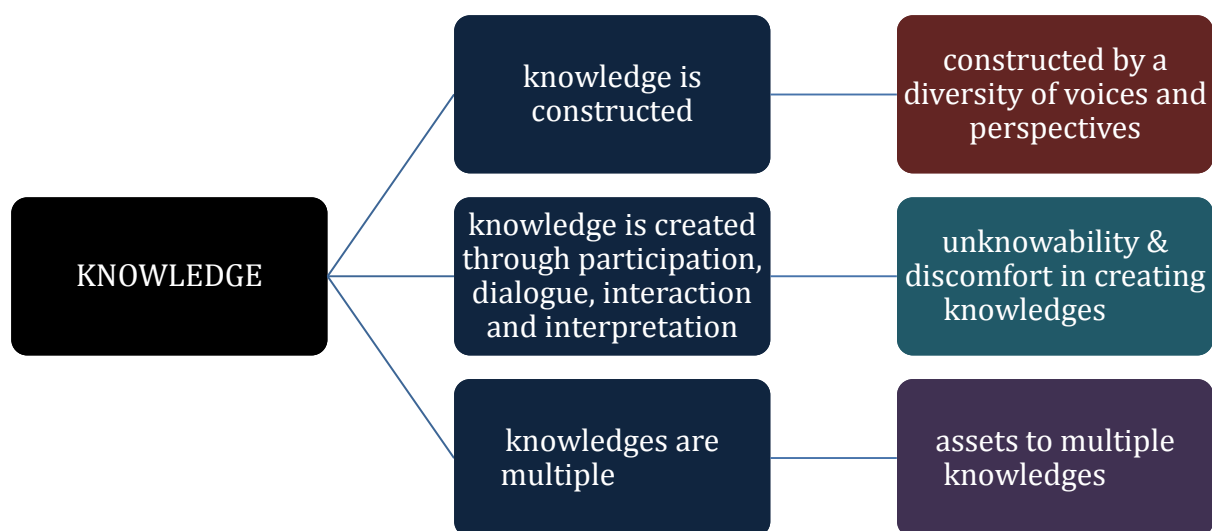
KNOWLEDGE

knowledge is constructed

constructed by a diversity of voices and perspectives

knowledge is created through participation, dialogue, interaction and interpretation

unknowability & discomfort in creating knowledges

knowledges are multiple

assets to multiple knowledges